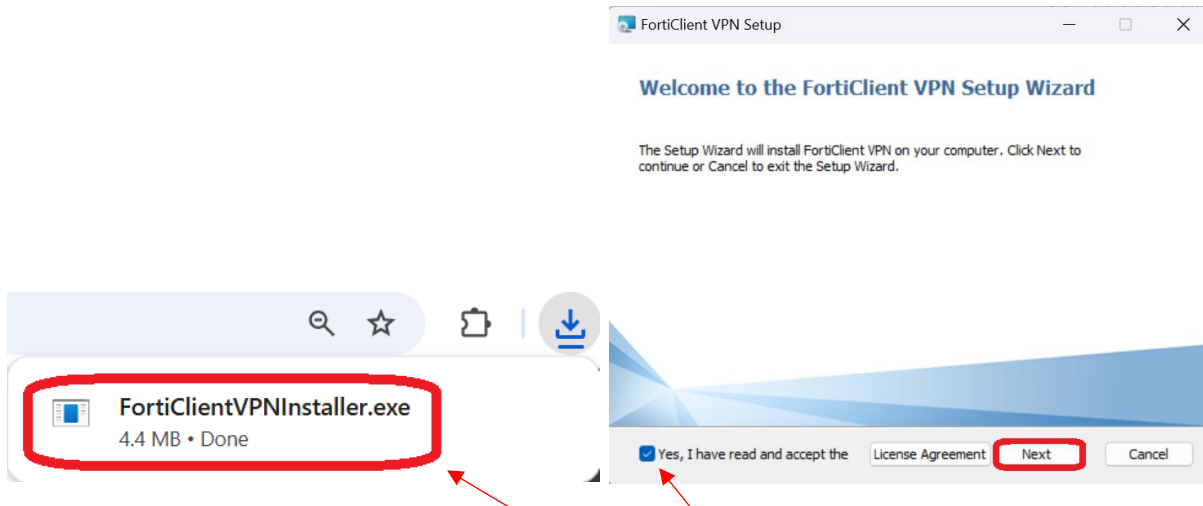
FortiClientVPNInstaller.exe
4.4 MB • Done

FortiClient VPN Setup

Welcome to the FortiClient VPN Setup Wizard

The Setup Wizard will install FortiClient VPN on your computer. Click Next to continue or Cancel to exit the Setup Wizard.

Yes, I have read and accept the License Agreement Next Cancel